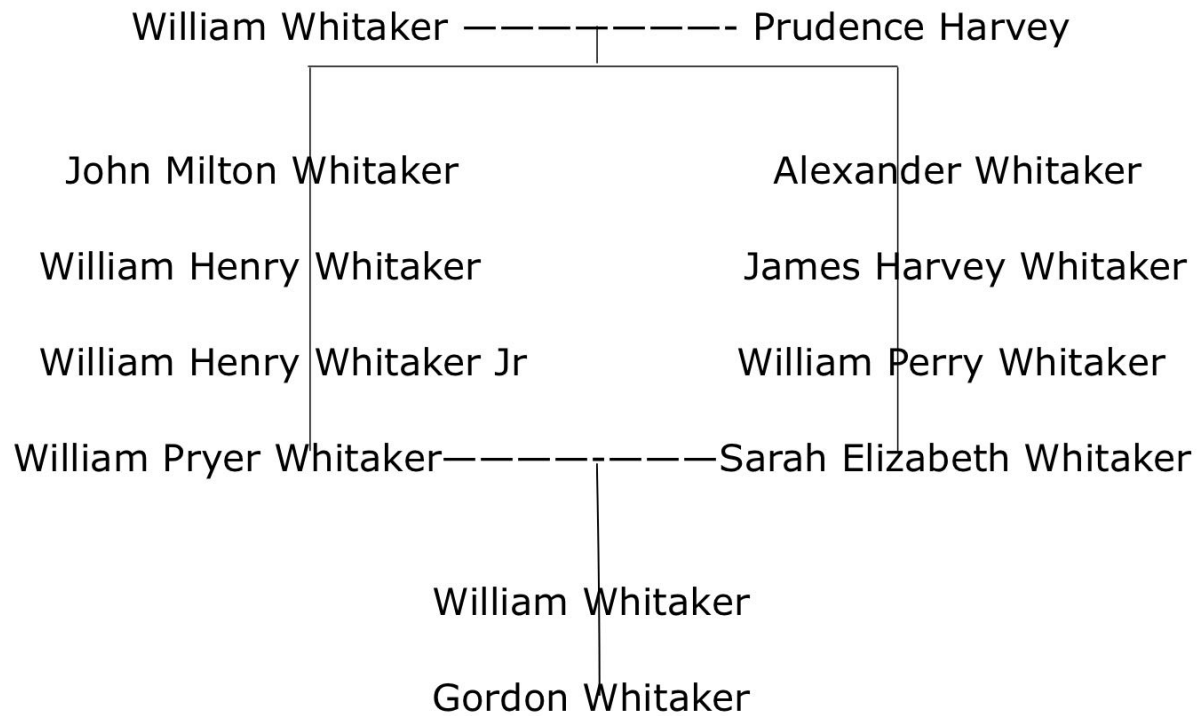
William Whitaker ———————- Prudence Harvey

John Milton Whitaker

William Henry Whitaker

William Henry Whitaker Jr

William Pryer Whitaker

Alexander Whitaker

James Harvey Whitaker

William Perry Whitaker

Sarah Elizabeth Whitaker

William Whitaker

Gordon Whitaker